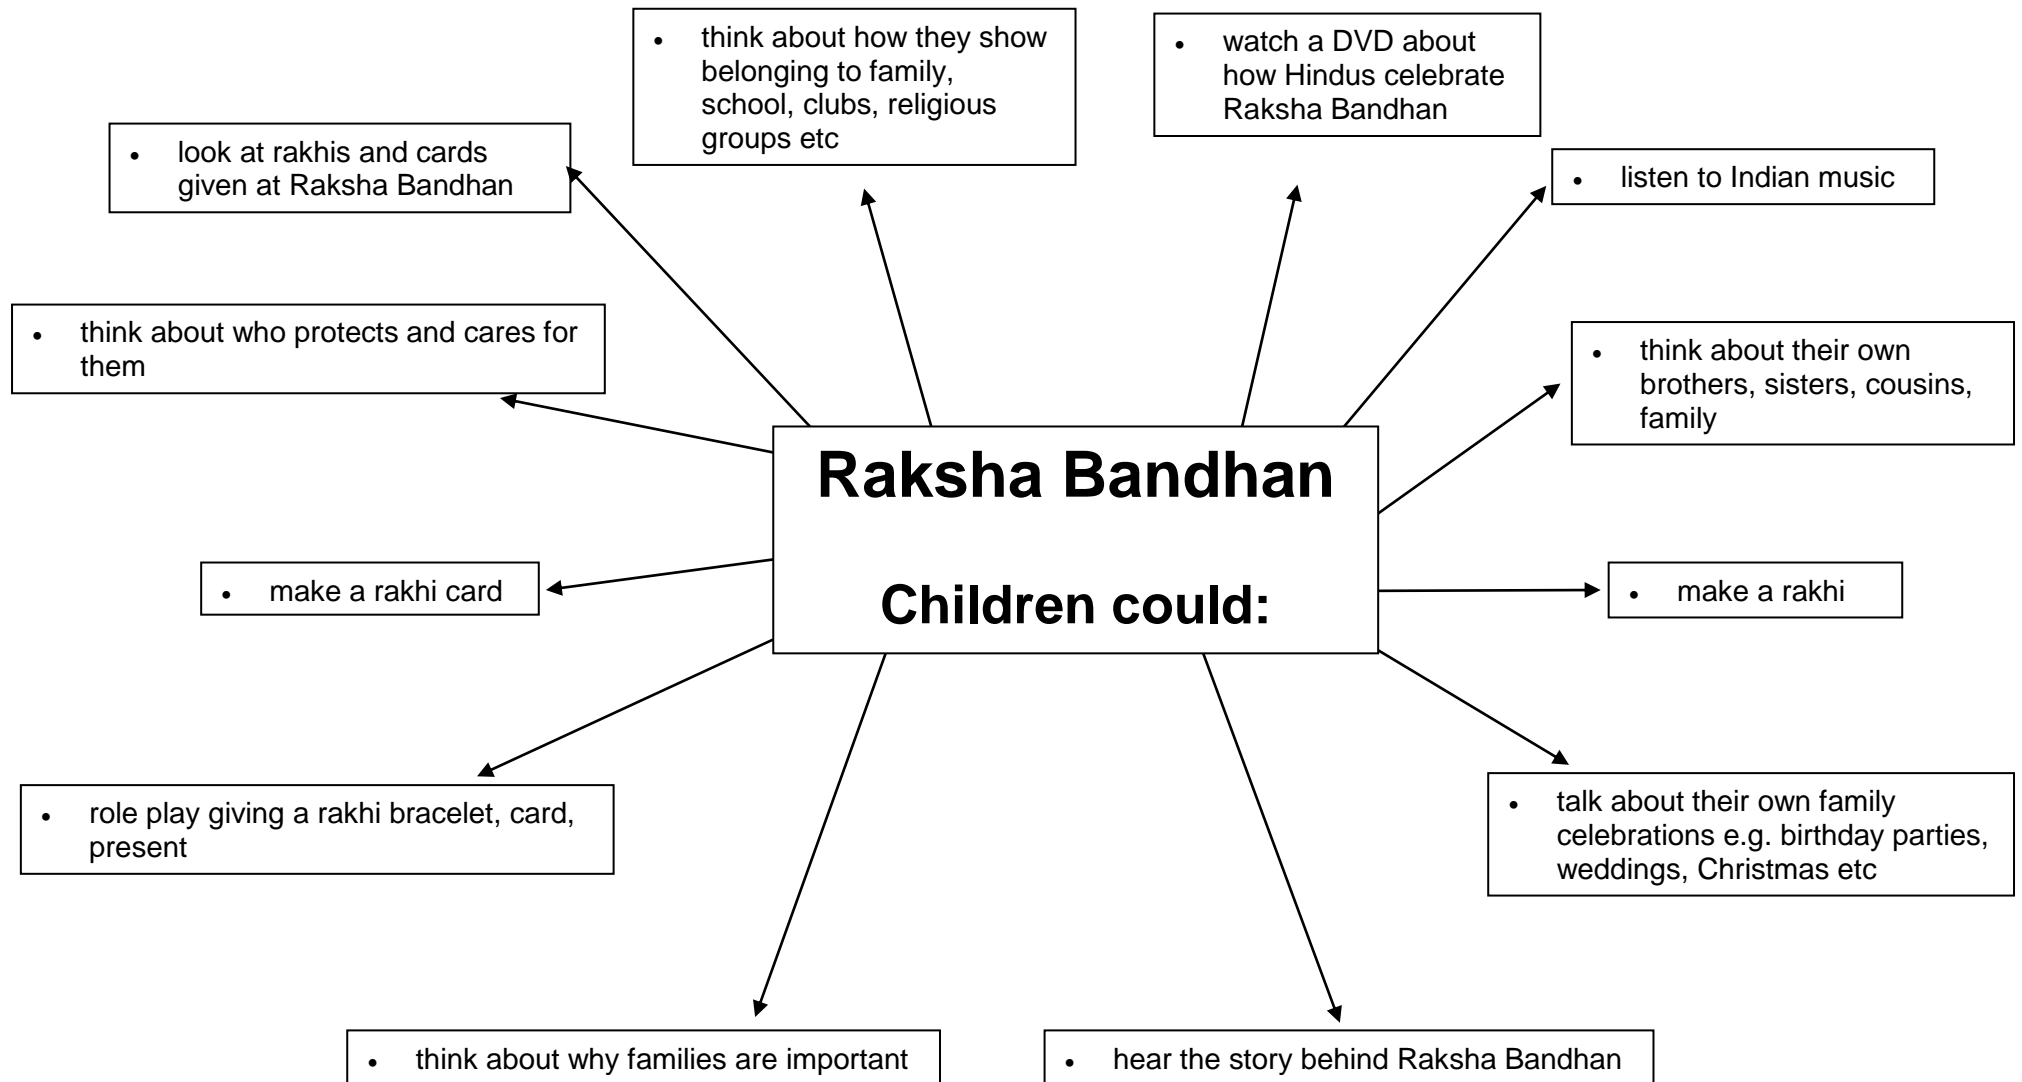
Raksha Bandhan

Children could:

- think about how they show belonging to family, school, clubs, religious groups etc

- watch a DVD about how Hindus celebrate Raksha Bandhan

- look at rakhis and cards given at Raksha Bandhan

- listen to Indian music

- think about who protects and cares for them

- think about their own brothers, sisters, cousins, family

- make a rakhi card

- make a rakhi

- role play giving a rakhi bracelet, card, present

- talk about their own family celebrations e.g. birthday parties, weddings, Christmas etc

- think about why families are important

- hear the story behind Raksha Bandhan